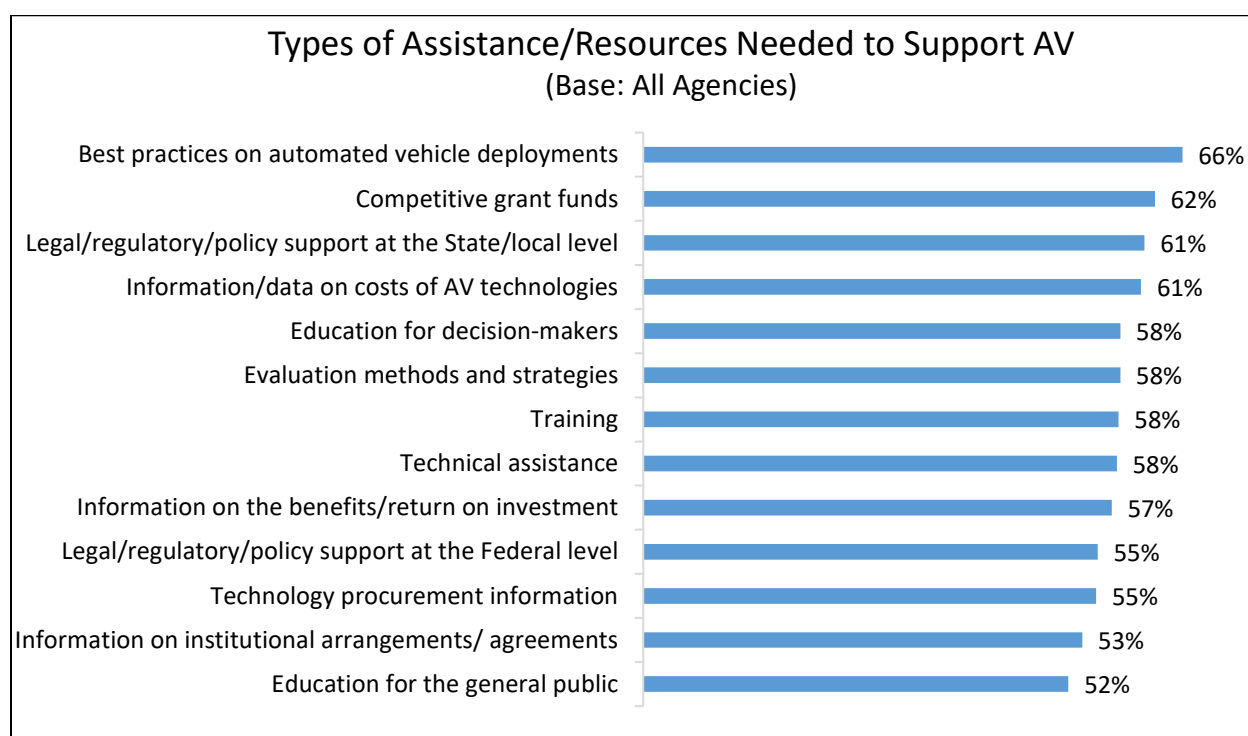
Types of Assistance/Resources Needed to Support AV
(Base: All Agencies)

Best practices on automated vehicle deployments 66%
Competitive grant funds 62%
Legal/regulatory/policy support at the State/local level 61%
Information/data on costs of AV technologies 61%
Education for decision-makers 58%
Evaluation methods and strategies 58%
Training 58%
Technical assistance 58%
Information on the benefits/return on investment 57%
Legal/regulatory/policy support at the Federal level 55%
Technology procurement information 55%
Information on institutional arrangements/ agreements 53%
Education for the general public 52%